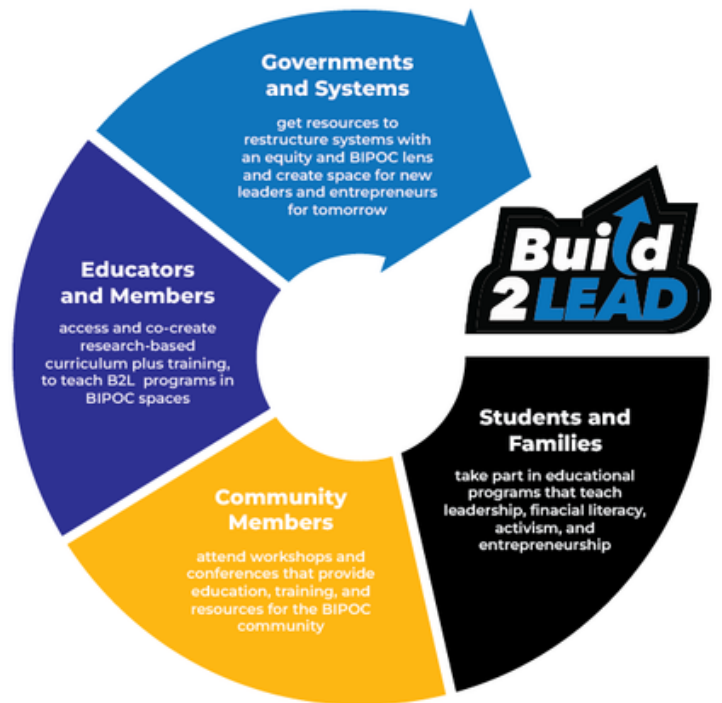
Governments and Systems

get resources to restructure systems with an equity and BIPOC lens and create space for new leaders and entrepreneurs for tomorrow

Build 2LEAD

Students and Families

take part in educational programs that teach leadership, finacial literacy, activism, and entrepreneurship

Community Members

attend workshops and conferences that provide education, training, and resources for the BIPOC community

Educators and Members

access and co-create research-based curriculum plus training, to teach B2L programs in BIPOC spaces